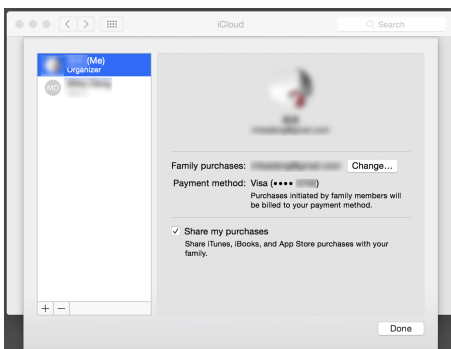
iCloud

Search

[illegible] (Me)
Organizer

MD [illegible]

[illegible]
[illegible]

Family purchases: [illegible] Change...

Payment method: Visa (•••• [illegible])
Purchases initiated by family members will be billed to your payment method.

✓ Share my purchases
Share iTunes, iBooks, and App Store purchases with your family.

+ −

Done